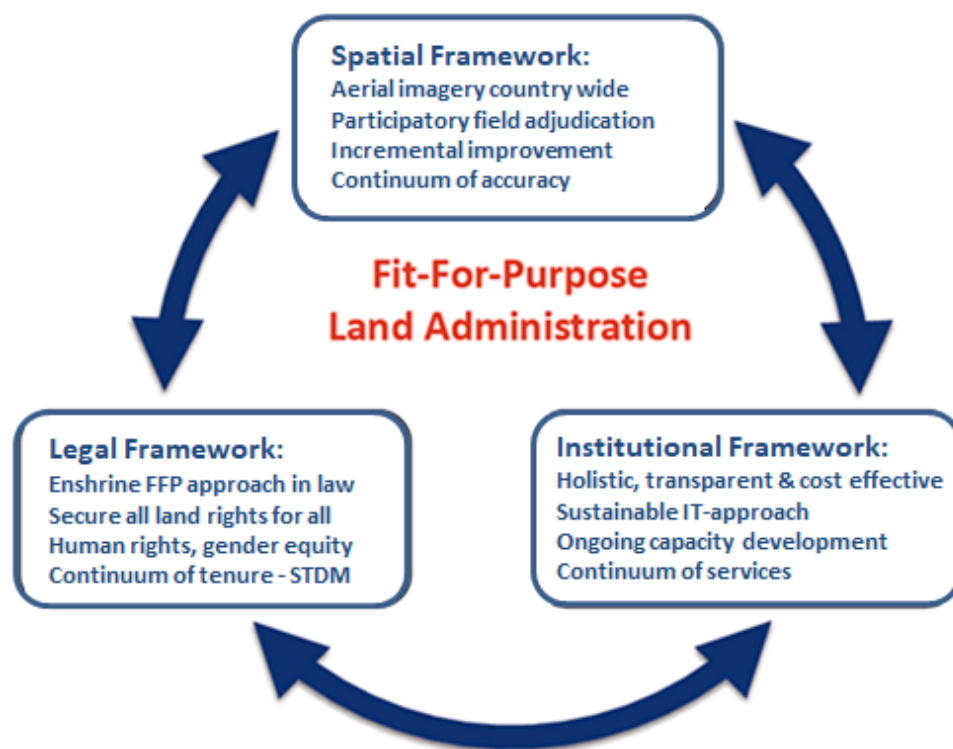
Spatial Framework:
Aerial imagery country wide
Participatory field adjudication
Incremental improvement
Continuum of accuracy

Fit-For-Purpose
Land Administration

Legal Framework:
Enshrine FFP approach in law
Secure all land rights for all
Human rights, gender equity
Continuum of tenure - STDM

Institutional Framework:
Holistic, transparent & cost effective
Sustainable IT-approach
Ongoing capacity development
Continuum of services